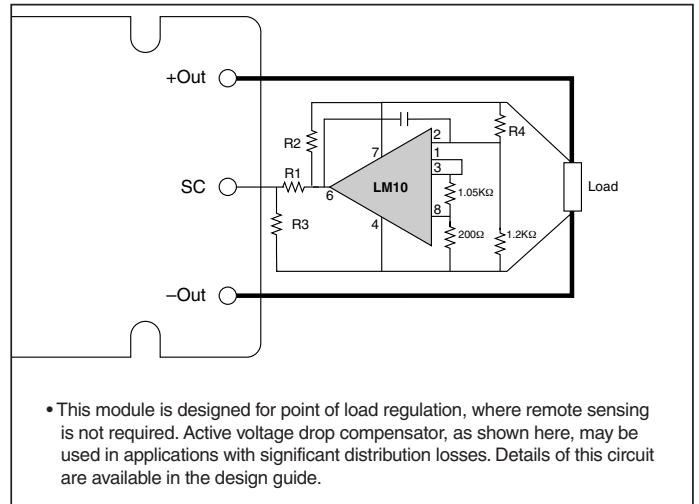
+Out

R2

R4

R1

7

2

1

3

SC

6

LM10

Load

1.05KΩ

8

R3

4

200Ω

1.2KΩ

–Out

• This module is designed for point of load regulation, where remote sensing is not required. Active voltage drop compensator, as shown here, may be used in applications with significant distribution losses. Details of this circuit are available in the design guide.